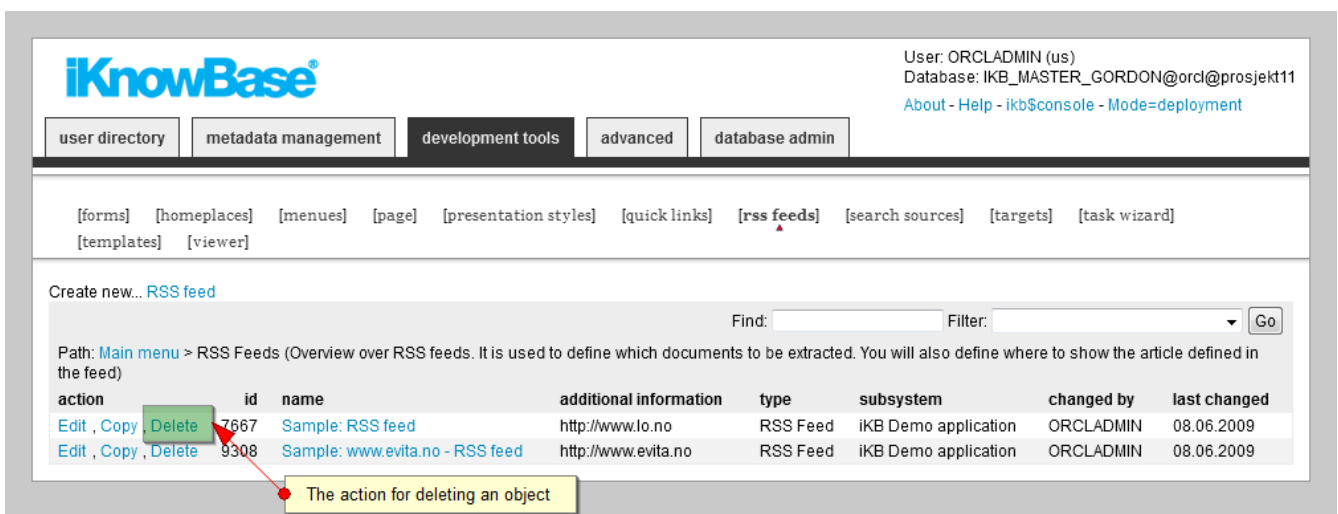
iKnowBase®

User: ORCLADMIN (us)
Database: IKB_MASTER_GORDON@orcl@prosjekt11
About - Help - ikb$console - Mode=deployment

user directory | metadata management | development tools | advanced | database admin

[forms] [homeplaces] [menues] [page] [presentation styles] [quick links] [rss feeds] [search sources] [targets] [task wizard] [templates] [viewer]

Create new... RSS feed

Find: Filter: Go

Path: Main menu > RSS Feeds (Overview over RSS feeds. It is used to define which documents to be extracted. You will also define where to show the article defined in the feed)

| action | id | name | additional information | type | subsystem | changed by | last changed |
|---|---|---|---|---|---|---|---|
| Edit , Copy , Delete | 7667 | Sample: RSS feed | http://www.lo.no | RSS Feed | iKB Demo application | ORCLADMIN | 08.06.2009 |
| Edit , Copy , Delete | 9308 | Sample: www.evita.no - RSS feed | http://www.evita.no | RSS Feed | iKB Demo application | ORCLADMIN | 08.06.2009 |

The action for deleting an object